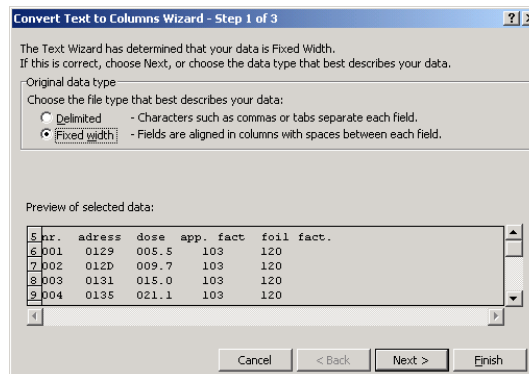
Convert Text to Columns Wizard - Step 1 of 3

?

The Text Wizard has determined that your data is Fixed Width.
If this is correct, choose Next, or choose the data type that best describes your data.

Original data type

Choose the file type that best describes your data:

Delimited - Characters such as commas or tabs separate each field.

Fixed width - Fields are aligned in columns with spaces between each field.

Preview of selected data:

| | | | | | |
|---|---|---|---|---|---|
| 5 | nr. | adress | dose | app. fact | foil fact. |
| 6 | 001 | 0129 | 005.5 | 103 | 120 |
| 7 | 002 | 012D | 009.7 | 103 | 120 |
| 8 | 003 | 0131 | 015.0 | 103 | 120 |
| 9 | 004 | 0135 | 021.1 | 103 | 120 |

Cancel | < Back | Next > | Finish